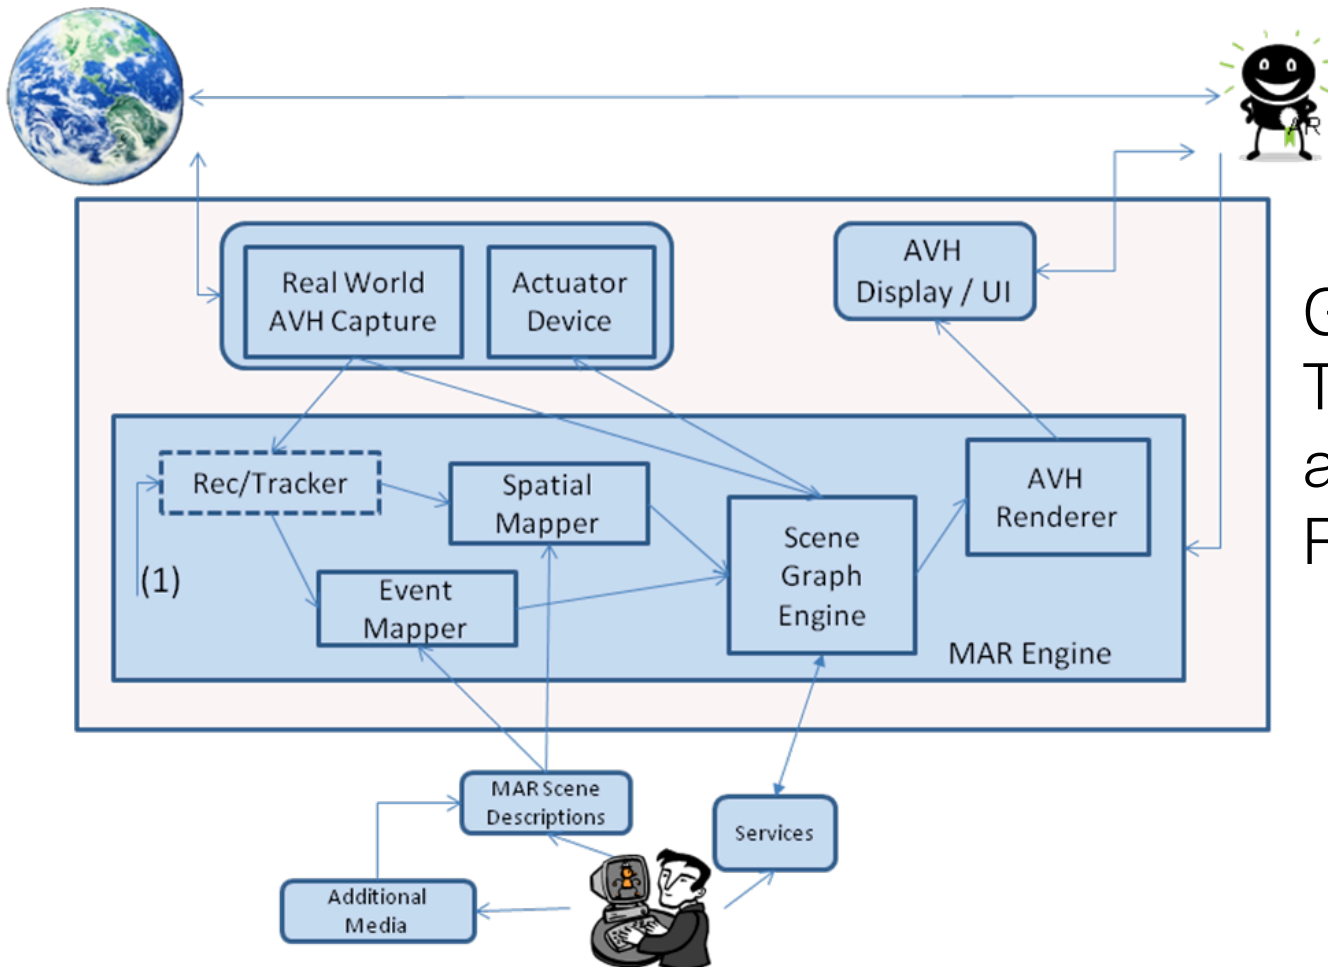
AR

Real World AVH Capture

Actuator Device

AVH Display / UI

Rec/Tracker

Spatial Mapper

Scene Graph Engine

AVH Renderer

(1)

Event Mapper

MAR Engine

MAR Scene Descriptions

Services

Additional Media

G
T
a
F